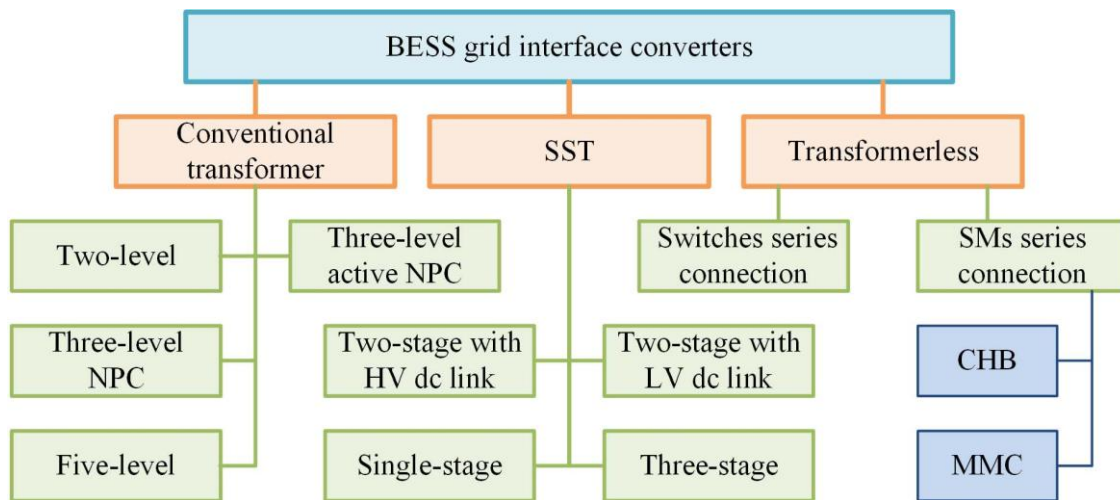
BESS grid interface converters

Conventional transformer

SST

Transformerless

Two-level

Three-level active NPC

Three-level NPC

Five-level

Two-stage with HV dc link

Two-stage with LV dc link

Single-stage

Three-stage

Switches series connection

SMs series connection

CHB

MMC